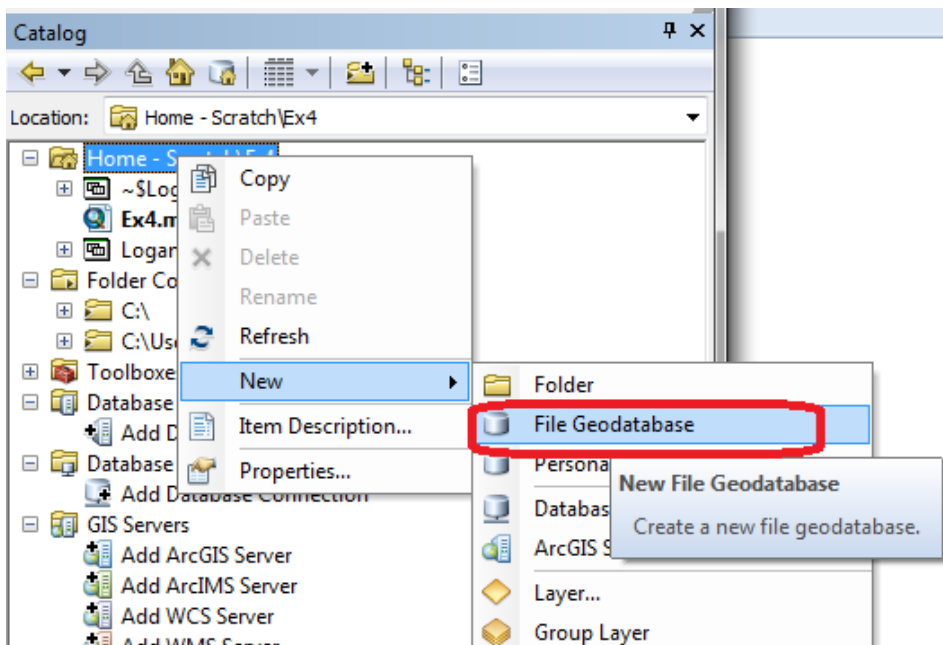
Catalog

Location: Home - Scratch\Ex4

Home - S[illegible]
~$Log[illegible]
Ex4.m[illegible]
Logan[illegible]
Folder Co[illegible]
C:\
C:\Us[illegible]
Toolboxe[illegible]
Database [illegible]
Add D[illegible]
Database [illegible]
Add Database Connection
GIS Servers
Add ArcGIS Server
Add ArcIMS Server
Add WCS Server
Add WMS Server

Copy
Paste
Delete
Rename
Refresh
New
Item Description...
Properties...

Folder
File Geodatabase
Persona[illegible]
Databas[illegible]
ArcGIS S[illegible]
Layer...
Group Layer

New File Geodatabase
Create a new file geodatabase.